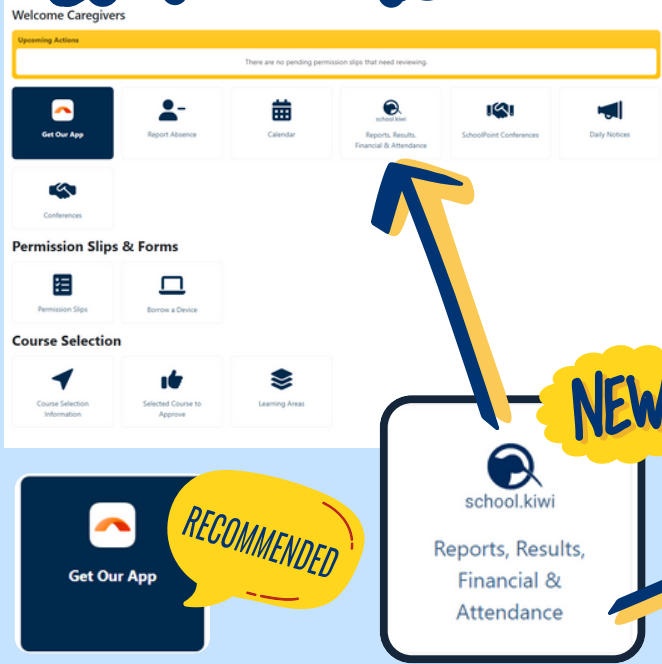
Welcome Caregivers

Upcoming Actions

There are no pending permission slips that need reviewing.

Get Our App

Report Absence

Calendar

school.kiwi
Reports, Results, Financial & Attendance

SchoolPoint Conferences

Daily Notices

Conferences

Permission Slips & Forms

Permission Slips

Borrow a Device

Course Selection

Course Selection Information

Selected Course to Approve

Learning Areas

NEW

Get Our App

RECOMMENDED

school.kiwi

Reports, Results, Financial & Attendance